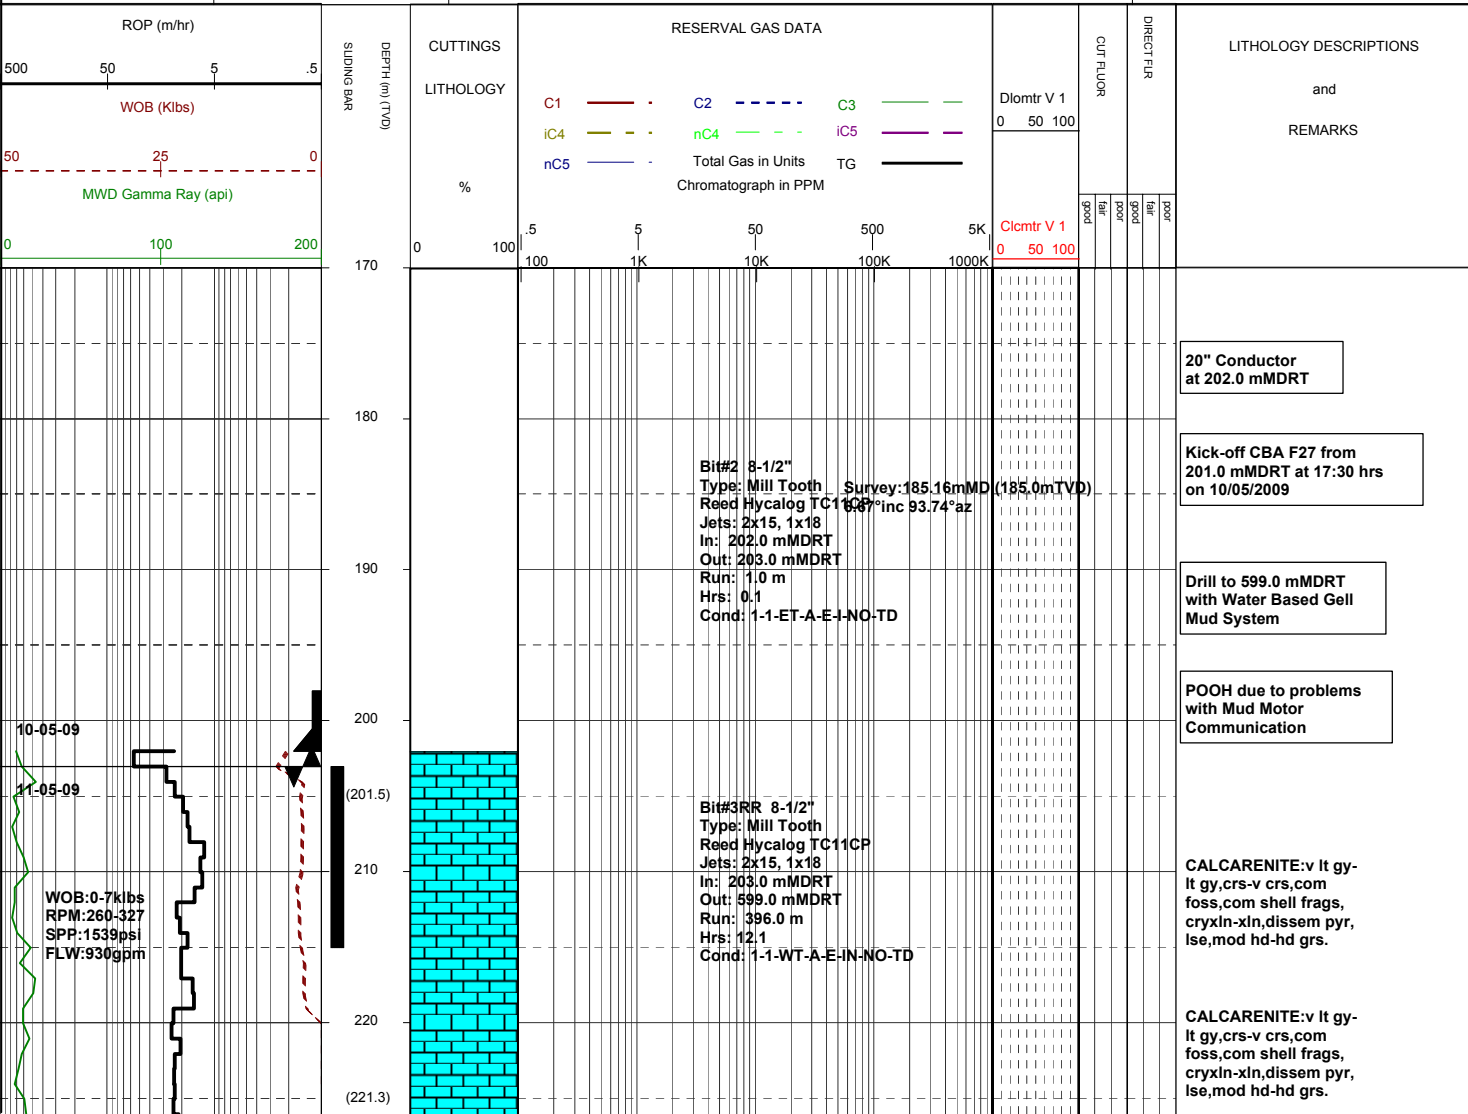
ROP (m/hr)
500 50 5 .5
WOB (Klbs)
50 25 0
MWD Gamma Ray (api)
0 100 200

SLIDING BAR

DEPTH (m) (TVD)

CUTTINGS

LITHOLOGY

%

0 100

RESERVAL GAS DATA

C1 C2 C3
iC4 nC4 iC5
nC5 Total Gas in Units TG
Chromatograph in PPM

.5 5 50 500 5K
100 1K 10K 100K 1000K

Dlomtr V 1
0 50 100

Clcmtr V 1
0 50 100

CUT FLUOR
good fair poor

DIRECT FLR
good fair poor

LITHOLOGY DESCRIPTIONS

and

REMARKS

170

180

190

200

(201.5)

210

220

(221.3)

10-05-09

11-05-09

WOB:0-7klbs
RPM:260-327
SPP:1539psi
FLW:930gpm

Bit#2 8-1/2"
Type: Mill Tooth
Reed Hycalog TC11CP
Jets: 2x15, 1x18
In: 202.0 mMDRT
Out: 203.0 mMDRT
Run: 1.0 m
Hrs: 0.1
Cond: 1-1-ET-A-E-I-NO-TD

Survey:185.16mMD (185.0mTVD)
6.67°inc 93.74°az

Bit#3RR 8-1/2"
Type: Mill Tooth
Reed Hycalog TC11CP
Jets: 2x15, 1x18
In: 203.0 mMDRT
Out: 599.0 mMDRT
Run: 396.0 m
Hrs: 12.1
Cond: 1-1-WT-A-E-IN-NO-TD

20" Conductor
at 202.0 mMDRT

Kick-off CBA F27 from
201.0 mMDRT at 17:30 hrs
on 10/05/2009

Drill to 599.0 mMDRT
with Water Based Gell
Mud System

POOH due to problems
with Mud Motor
Communication

CALCARENITE:v lt gy-lt gy,crs-v crs,com foss,com shell frags, cryxln-xln,dissem pyr, lse,mod hd-hd grs.

CALCARENITE:v lt gy-lt gy,crs-v crs,com foss,com shell frags, cryxln-xln,dissem pyr, lse,mod hd-hd grs.